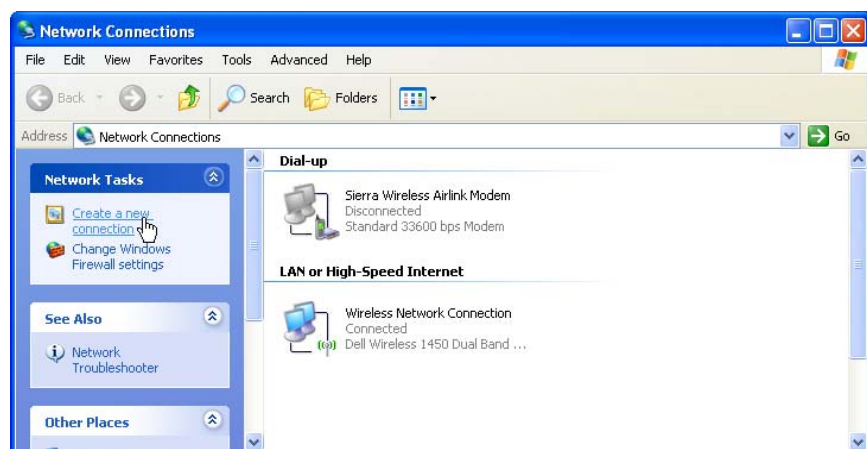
Network Connections

File Edit View Favorites Tools Advanced Help

Back Search Folders

Address Network Connections Go

Network Tasks

Create a new connection

Change Windows Firewall settings

See Also

Network Troubleshooter

Other Places

Dial-up

Sierra Wireless Airlink Modem
Disconnected
Standard 33600 bps Modem

LAN or High-Speed Internet

Wireless Network Connection
Connected
Dell Wireless 1450 Dual Band ...